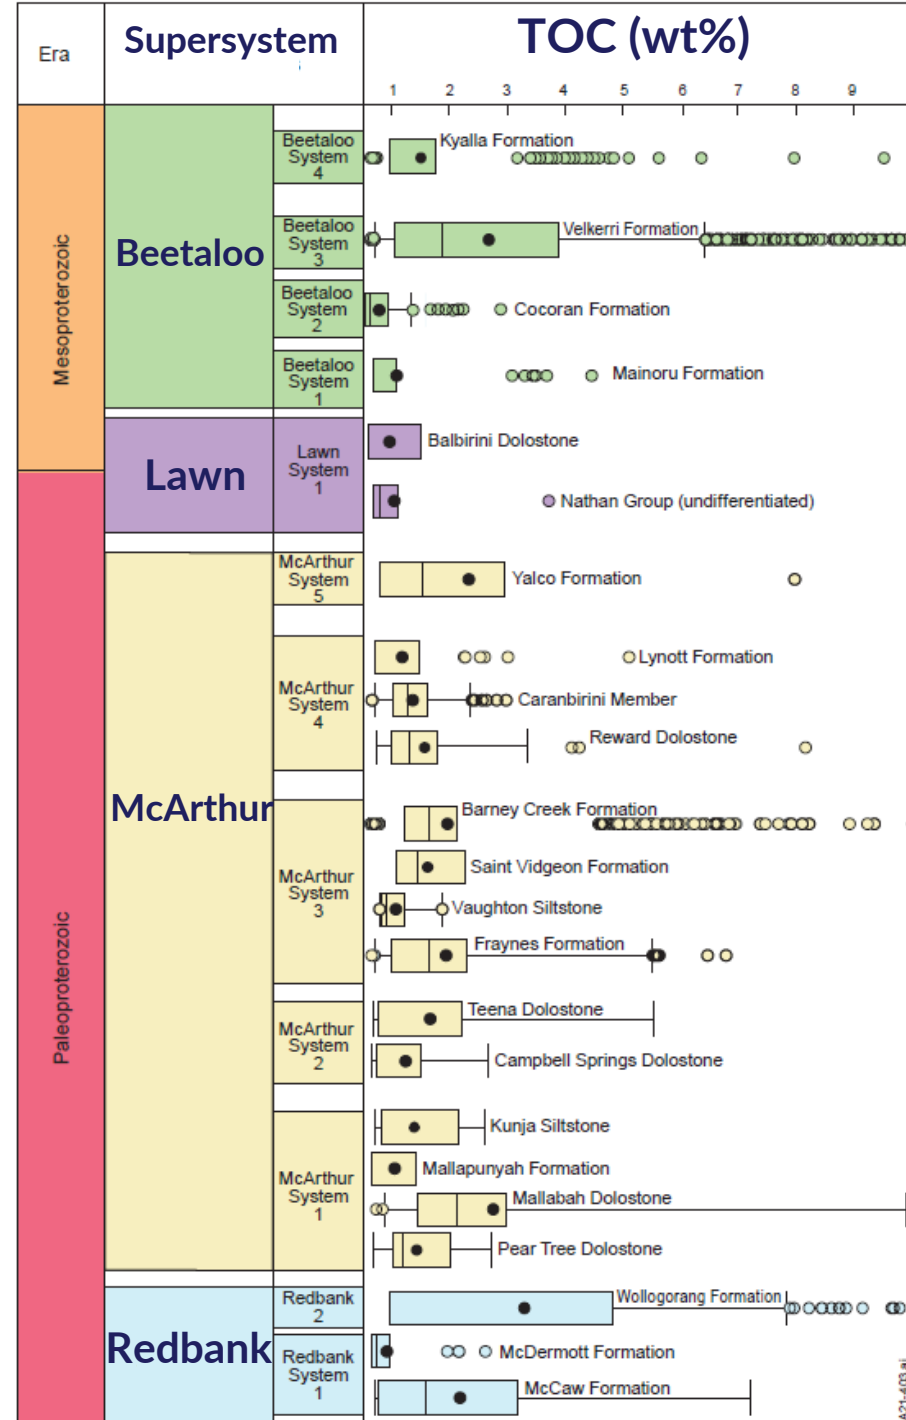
Era

Supersystem

TOC (wt%)

1 2 3 4 5 6 7 8 9

Mesoproterozoic

Paleoproterozoic

Beetaloo

Beetaloo System 4

Kyalla Formation

Beetaloo System 3

Velkerri Formation

Beetaloo System 2

Cocoran Formation

Beetaloo System 1

Mainoru Formation

Lawn

Lawn System 1

Balbirini Dolostone

Nathan Group (undifferentiated)

McArthur

McArthur System 5

Yalco Formation

McArthur System 4

Lynott Formation

Caranbirini Member

Reward Dolostone

McArthur System 3

Barney Creek Formation

Saint Vidgeon Formation

Vaughton Siltstone

Fraynes Formation

McArthur System 2

Teena Dolostone

Campbell Springs Dolostone

McArthur System 1

Kunja Siltstone

Mallapunyah Formation

Mallabah Dolostone

Pear Tree Dolostone

Redbank

Redbank 2

Wollogorang Formation

Redbank System 1

McDermott Formation

McCaw Formation

A21-403.ai